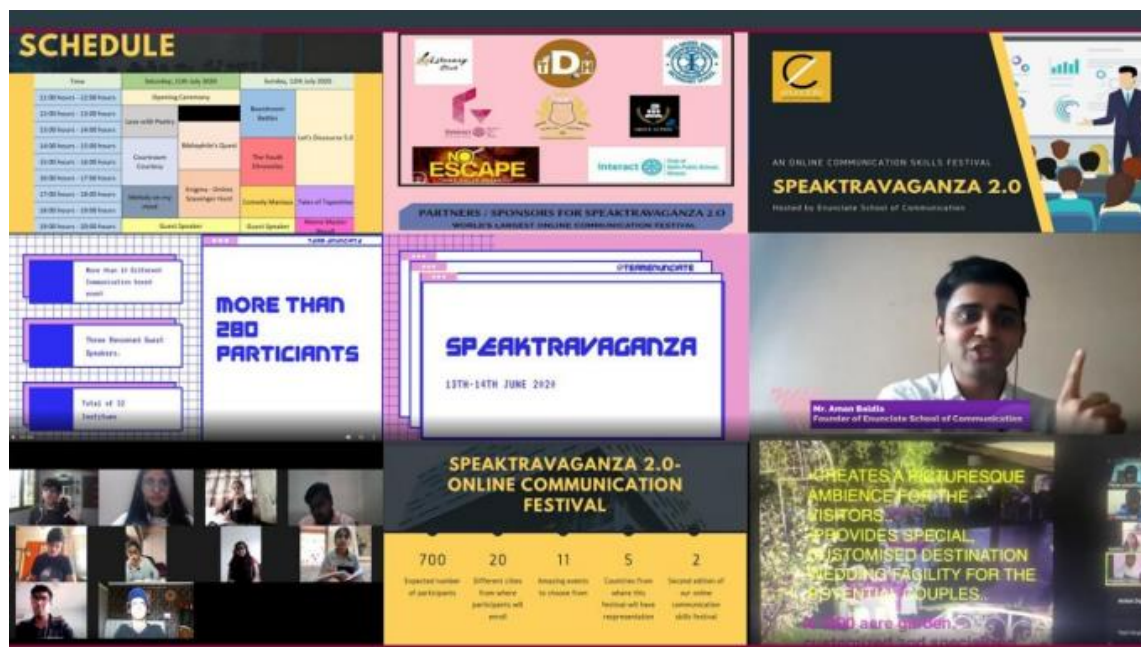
SCHEDULE

| Time | Saturday, 11th July 2020 | | Sunday, 12th July 2020 | |
|---|---|---|---|---|
| 11:00 Hours - 12:00 Hours | Opening Ceremony | | | |
| 12:00 Hours - 13:00 Hours | Love with Poetry | | Boardroom Battles | Let's Discourse 5.0 |
| 13:00 Hours - 14:00 Hours | | | | |
| 14:00 Hours - 15:00 Hours | Courtroom Courtesy | Bibliophile's Quest | The Youth Chronicles | |
| 15:00 Hours - 16:00 Hours | | | | |
| 16:00 Hours - 17:00 Hours | | | | |
| 17:00 Hours - 18:00 Hours | Melody on my mind | Enigma - Online Scavenger Hunt | Comedy Maniacs | Tales of Tapestries |
| 18:00 Hours - 19:00 Hours | | | | Meme Master Quest |
| 19:00 Hours - 20:00 Hours | Guest Speaker | | Guest Speaker | |

Literary Club

NO ESCAPE

Interact

PARTNERS / SPONSORS FOR SPEAKTRAVAGANZA 2.0
WORLD'S LARGEST ONLINE COMMUNICATION FESTIVAL

AN ONLINE COMMUNICATION SKILLS FESTIVAL
SPEAKTRAVAGANZA 2.0
Hosted by Enunciate School of Communication

More than 11 Different Communication based event

Three Renowned Guest Speakers.

Total of 32 Institues

TEAM ENUNCIATE

MORE THAN 280 PARTICIANTS

@TEAMENUNCIATE

SPEAKTRAVAGANZA

13TH-14TH JUNE 2020

Mr. Aman Baldia
Founder of Enunciate School of Communication

SPEAKTRAVAGANZA 2.0- ONLINE COMMUNICATION FESTIVAL

700
Expected number of participants

20
Different cities from where participants will enroll

11
Amazing events to choose from

5
Countries from where this festival will have representation

2
Second edition of our online communication skills festival

CREATES A PICTURESQUE AMBIENCE FOR THE VISITORS.
PROVIDES SPECIAL, CUSTOMISED DESTINATION WEDDING FACILITY FOR THE POTENTIAL COUPLES.
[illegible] acre garden